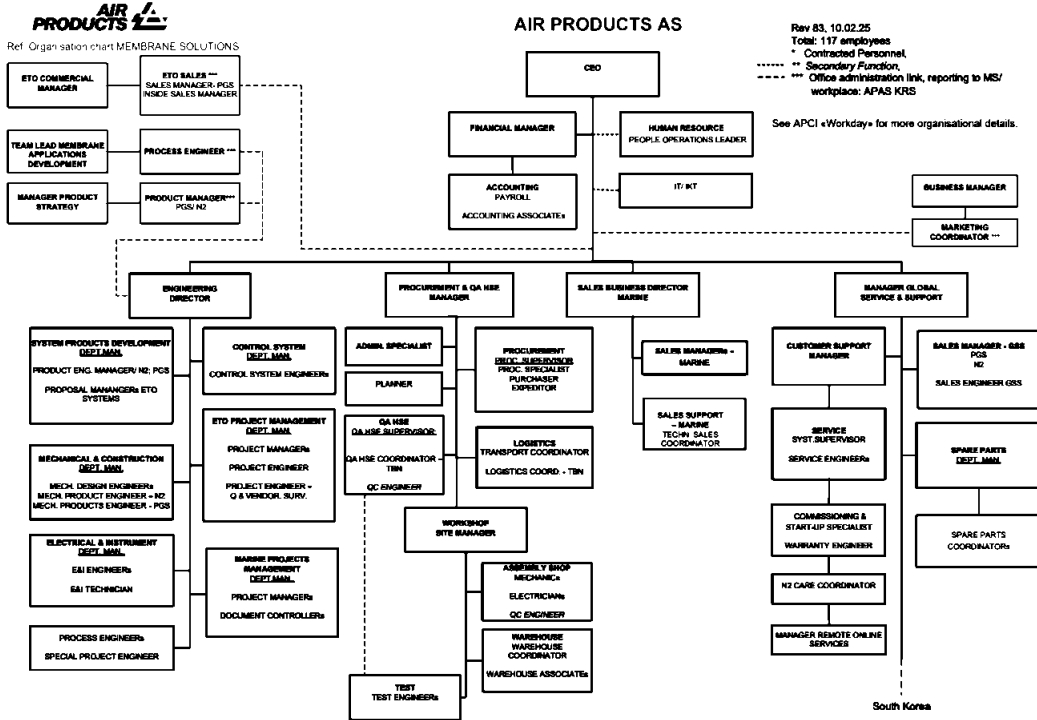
AIR PRODUCTS

Ref. Organisation chart MEMBRANE SOLUTIONS

AIR PRODUCTS AS

Rev 83, 10.02.25
Total: 117 employees
\* Contracted Personnel,
\*\* Secondary Function,
\*\*\* Office administration link, reporting to MS/ workplace: APAS KRS

See APCI «Workday» for more organisational details.

ETO COMMERCIAL MANAGER

ETO SALES \*\*\*
SALES MANAGER- PGS
INSIDE SALES MANAGER

TEAM LEAD MEMBRANE APPLICATIONS DEVELOPMENT

PROCESS ENGINEER \*\*\*

MANAGER PRODUCT STRATEGY

PRODUCT MANAGER\*\*\*
PGS/ N2

CEO

FINANCIAL MANAGER

HUMAN RESOURCE
PEOPLE OPERATIONS LEADER

ACCOUNTING
PAYROLL
ACCOUNTING ASSOCIATEs

IT/ IKT

BUSINESS MANAGER

MARKETING COORDINATOR \*\*\*

ENGINEERING DIRECTOR

PROCURMENT & QA HSE MANAGER

SALES BUSINESS DIRECTOR MARINE

MANAGER GLOBAL SERVICE & SUPPORT

SYSTEM PRODUCTS DEVELOPMENT
DEPT. MAN.
PRODUCT ENG. MANAGER/ N2; PGS
PROPOSAL MANANGERs ETO SYSTEMS

CONTROL SYSTEM
DEPT. MAN.
CONTROL SYSTEM ENGINEERs

ETO PROJECT MANAGEMENT
DEPT. MAN.
PROJECT MANAGERs
PROJECT ENGINEER
PROJECT ENGINEER - Q & VENDOR. SURV.

MECHANICAL & CONSTRUCTION
DEPT. MAN.
MECH. DESIGN ENGINEERs
MECH. PRODUCT ENGINEER - N2
MECH. PRODUCTS ENGINEER - PGS

ELECTRICAL & INSTRUMENT
DEPT. MAN.
E&I ENGINEERs
E&I TECHNICIAN

MARINE PROJECTS MANAGEMENT
DEPT.MAN.
PROJECT MANAGERs
DOCUMENT CONTROLLERs

PROCESS ENGINEERs
SPECIAL PROJECT ENGINEER

ADMIN. SPECIALIST

PLANNER

PROCUREMENT
PROC. SUPERVISOR
PROC. SPECIALIST
PURCHASER
EXPEDITOR

QA HSE
QA HSE SUPERVISOR
QA HSE COORDINATOR - TBN
QC ENGINEER

LOGISTICS
TRANSPORT COORDINATOR
LOGISTICS COORD. - TBN

WORKSHOP
SITE MANAGER

ASSEMBLY SHOP
MECHANICs
ELECTRICIANs
QC ENGINEER

WAREHOUSE
WAREHOUSE COORDINATOR
WAREHOUSE ASSOCIATEs

TEST
TEST ENGINEERs

SALES MANAGERs - MARINE

SALES SUPPORT - MARINE
TECHN SALES COORDINATOR

CUSTOMER SUPPORT MANAGER

SERVICE
SYST.SUPERVISOR
SERVICE ENGINEERs

COMMISSIONING & START-UP SPECIALIST
WARRANTY ENGINEER

N2 CARE COORDINATOR

MANAGER REMOTE ONLINE SERVICES

SALES MANAGER - GSS
PGS
N2
SALES ENGINEER GSS

SPARE PARTS
DEPT. MAN.

SPARE PARTS COORDINATORs

South Korea